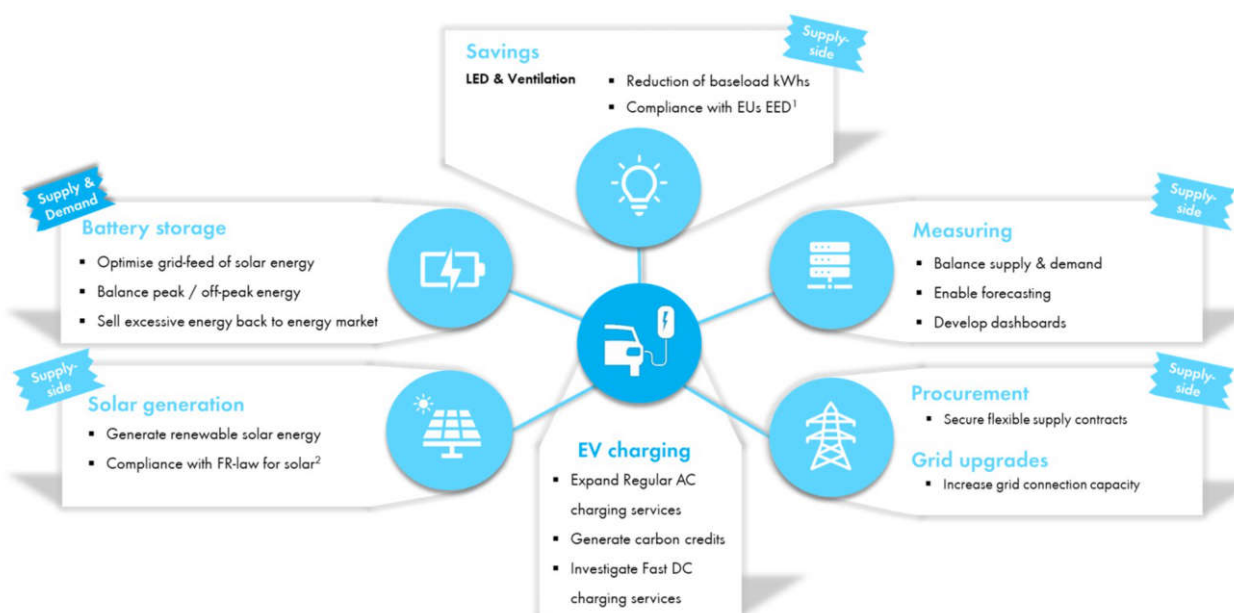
Savings

Supply-side

LED & Ventilation

▪ Reduction of baseload kWhs
▪ Compliance with EUs EED$^1$

Supply & Demand

Battery storage

▪ Optimise grid-feed of solar energy
▪ Balance peak / off-peak energy
▪ Sell excessive energy back to energy market

Supply-side

Measuring

▪ Balance supply & demand
▪ Enable forecasting
▪ Develop dashboards

Supply-side

Solar generation

▪ Generate renewable solar energy
▪ Compliance with FR-law for solar$^2$

Supply-side

Procurement

▪ Secure flexible supply contracts

Grid upgrades

▪ Increase grid connection capacity

EV charging

▪ Expand Regular AC charging services
▪ Generate carbon credits
▪ Investigate Fast DC charging services